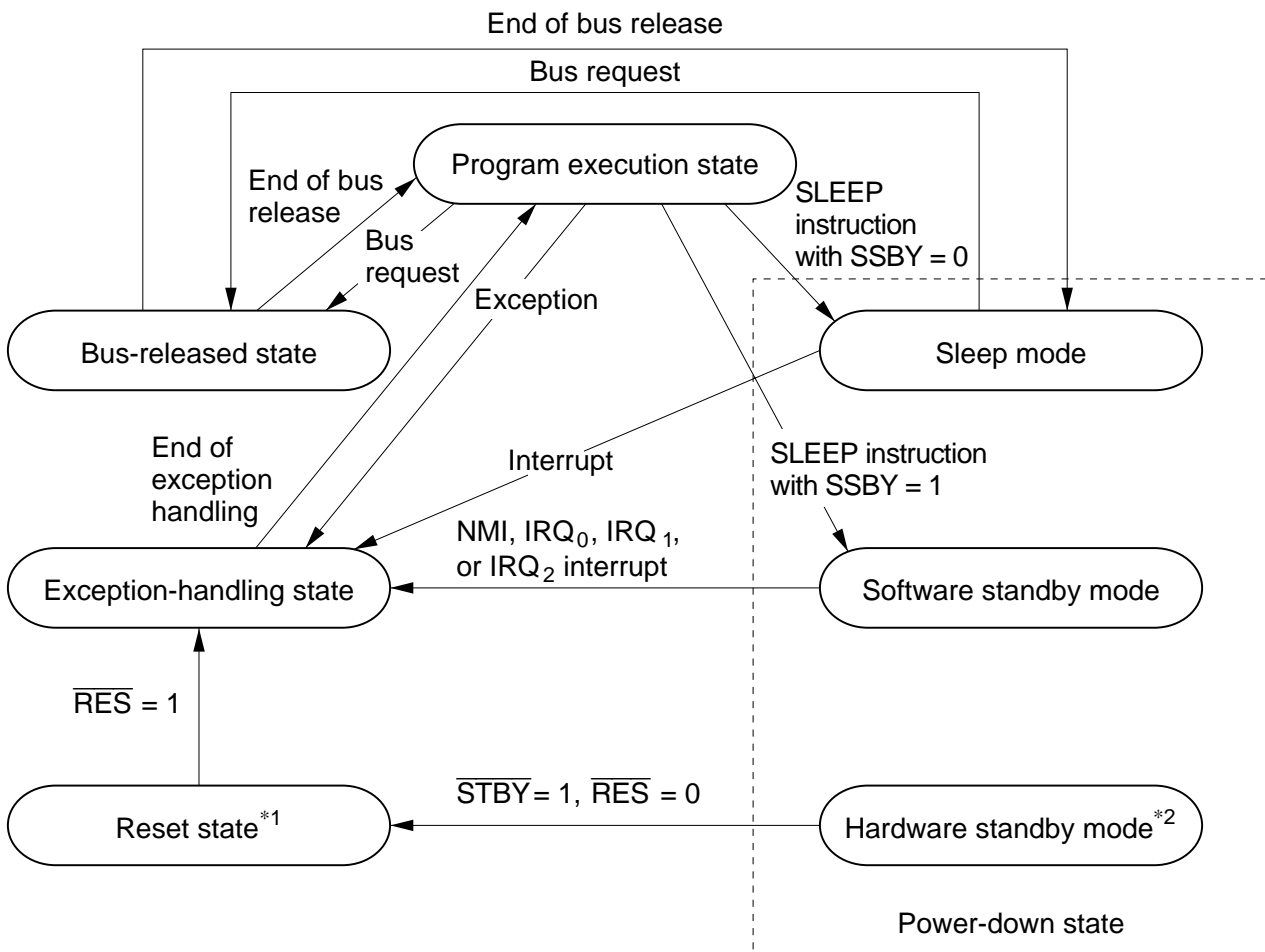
End of bus release

Bus request

Program execution state

End of bus release

Bus request

SLEEP instruction with SSBY = 0

Exception

Bus-released state

Sleep mode

End of exception handling

Interrupt

SLEEP instruction with SSBY = 1

NMI, $IRQ_0$, $IRQ_1$, or $IRQ_2$ interrupt

Exception-handling state

Software standby mode

$\overline{RES}$ = 1

$\overline{STBY}$ = 1, $\overline{RES}$ = 0

Reset state$^{*1}$

Hardware standby mode$^{*2}$

Power-down state